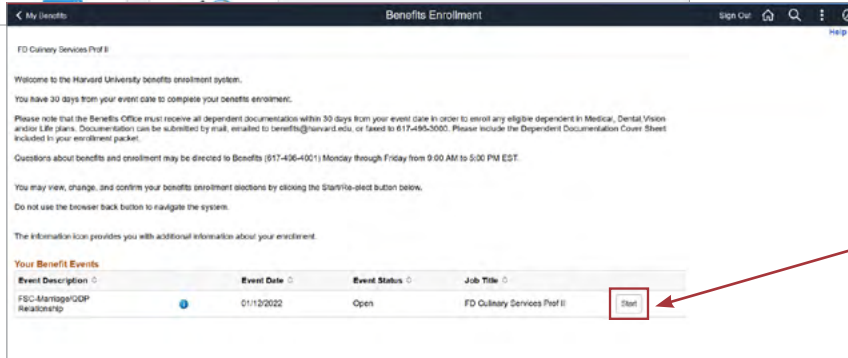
< My Benefits

Benefits Enrollment

Sign Out

Help

FD Culinary Services Prof II

Welcome to the Harvard University benefits enrollment system.

You have 30 days from your event date to complete your benefits enrollment.

Please note that the Benefits Office must receive all dependent documentation within 30 days from your event date in order to enroll any eligible dependent in Medical, Dental,Vision and/or Life plans. Documentation can be submitted by mail, emailed to benefits@harvard.edu, or faxed to 617-495-3000. Please include the Dependent Documentation Cover Sheet included in your enrollment packet.

Questions about benefits and enrollment may be directed to Benefits (617-496-4001) Monday through Friday from 9:00 AM to 5:00 PM EST.

You may view, change, and confirm your benefits enrollment elections by clicking the Start/Re-elect button below.

Do not use the browser back button to navigate the system.

The information icon provides you with additional information about your enrollment.

Your Benefit Events

| Event Description | | Event Date | Event Status | Job Title | |
|---|---|---|---|---|---|
| FSC-Marriage/QDP Relationship | | 01/12/2022 | Open | FD Culinary Services Prof II | Start |